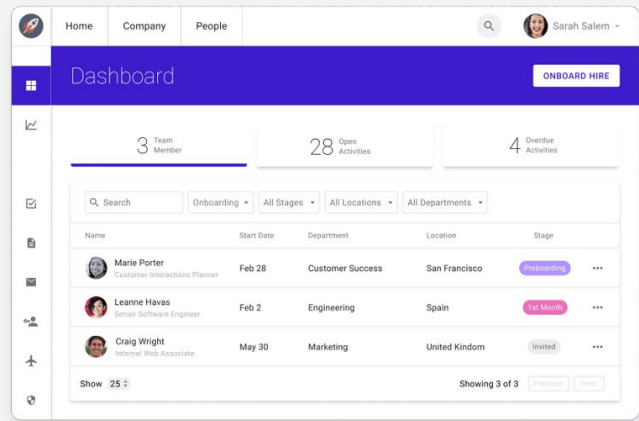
Home Company People

Sarah Salem

Dashboard

ONBOARD HIRE

3 Team Member

28 Open Activities

4 Overdue Activities

Search

Onboarding

All Stages

All Locations

All Departments

| Name | Start Date | Department | Location | Stage |
|---|---|---|---|---|
| Marie Porter Customer Interactions Planner | Feb 28 | Customer Success | San Francisco | Preboarding |
| Leanne Havas Senior Software Engineer | Feb 2 | Engineering | Spain | 1st Month |
| Craig Wright Internal Web Associate | May 30 | Marketing | United Kindom | Invited |

Show 25

Showing 3 of 3

Previous

Next